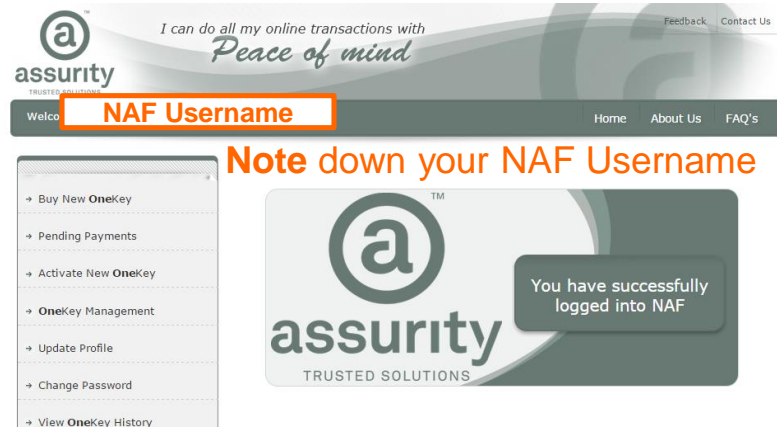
a
TM
assurity
TRUSTED SOLUTIONS

I can do all my online transactions with
Peace of mind

Feedback
Contact Us

Welco
NAF Username

Home
About Us
FAQ's

Note down your NAF Username

→ Buy New OneKey
→ Pending Payments
→ Activate New OneKey
→ OneKey Management
→ Update Profile
→ Change Password
→ View OneKey History

a
TM
assurity
TRUSTED SOLUTIONS

You have successfully logged into NAF